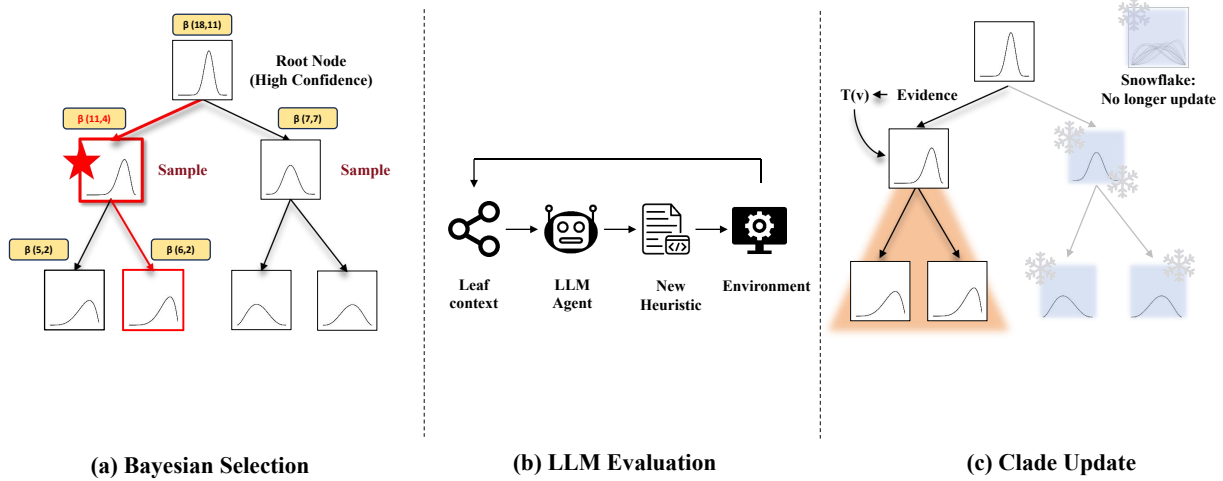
β (18,11)

Root Node
(High Confidence)

β (11,4)

β (7,7)

Sample

Sample

β (5,2)

β (6,2)

(a) Bayesian Selection

Leaf context

LLM Agent

New Heuristic

Environment

(b) LLM Evaluation

T(v) ← Evidence

Snowflake:
No longer update

(c) Clade Update